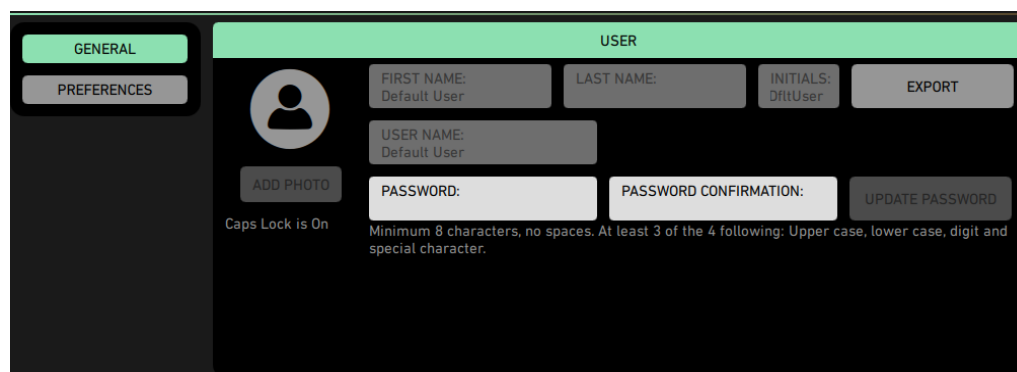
GENERAL
PREFERENCES

USER

FIRST NAME:
Default User

LAST NAME:

INITIALS:
DfltUser

EXPORT

USER NAME:
Default User

ADD PHOTO

Caps Lock is On

PASSWORD:

PASSWORD CONFIRMATION:

UPDATE PASSWORD

Minimum 8 characters, no spaces. At least 3 of the 4 following: Upper case, lower case, digit and special character.